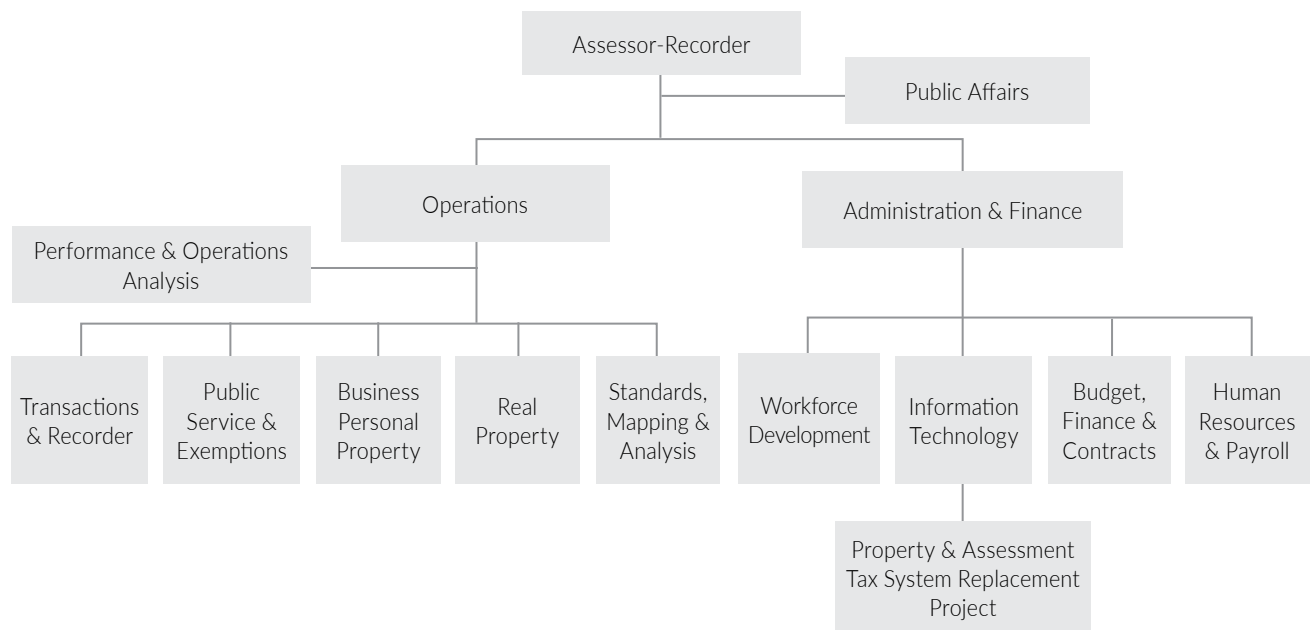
Assessor-Recorder

Public Affairs

Operations

Administration & Finance

Performance & Operations Analysis

Transactions & Recorder

Public Service & Exemptions

Business Personal Property

Real Property

Standards, Mapping & Analysis

Workforce Development

Information Technology

Budget, Finance & Contracts

Human Resources & Payroll

Property & Assessment Tax System Replacement Project